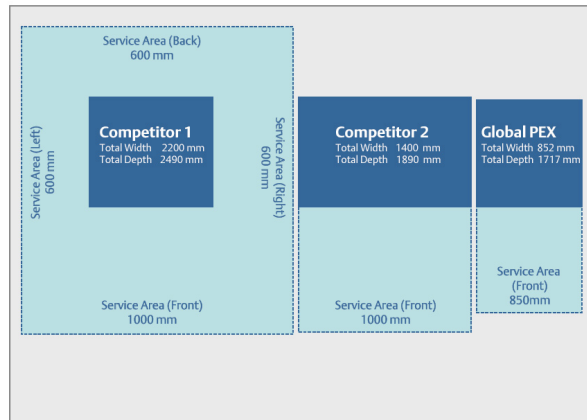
Service Area (Back)
600 mm

Service Area (Left)
600 mm

Competitor 1
Total Width 2200 mm
Total Depth 2490 mm

Service Area (Right)
600 mm

Service Area (Front)
1000 mm

Competitor 2
Total Width 1400 mm
Total Depth 1890 mm

Service Area (Front)
1000 mm

Global PEX
Total Width 852 mm
Total Depth 1717 mm

Service Area
(Front)
850mm